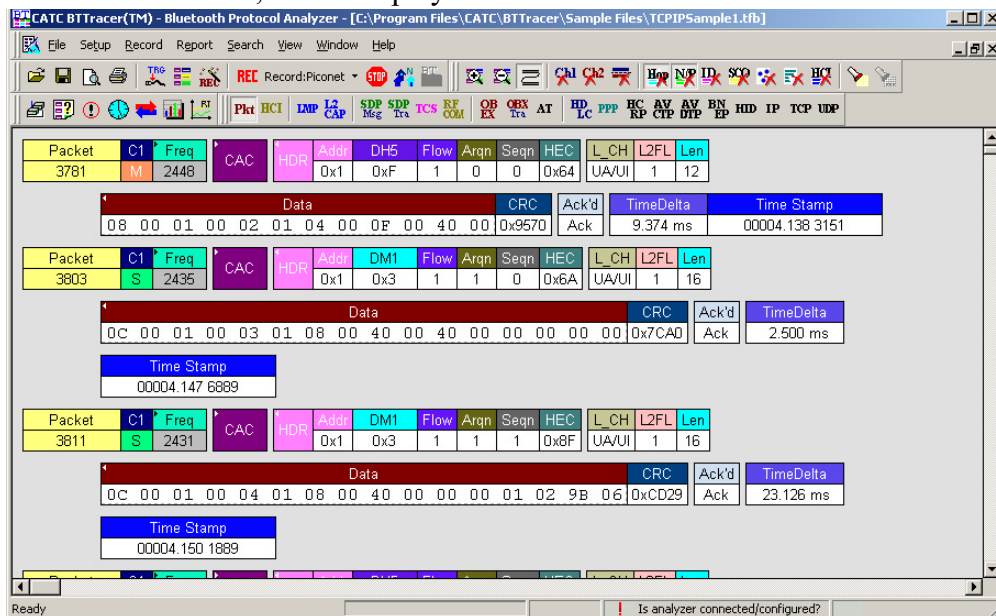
CATC BTTracer(TM) - Bluetooth Protocol Analyzer - [C:\Program Files\CATC\BTTracer\Sample Files\TCPIPSample1.tfb]

File Setup Record Report Search View Window Help

REC Record:Piconet

Pkt HCI LMP L2CAP SDP Msg SDP Tra TCS RF COM OBEX OBX Tra AT HDLC PPP HCRP AVCTP AVDTP BNEP HID IP TCP UDP

| Packet | C1 | Freq | CAC | HDR | Addr | DH5 | Flow | Arqn | Seqn | HEC | L_CH | L2FL | Len |
|---|---|---|---|---|---|---|---|---|---|---|---|---|---|
| 3781 | M | 2448 | | | 0x1 | 0xF | 1 | 0 | 0 | 0x64 | UA/UI | 1 | 12 |

| Data | CRC | Ack'd | TimeDelta | Time Stamp |
|---|---|---|---|---|
| 08 00 01 00 02 01 04 00 0F 00 40 00 | 0x9570 | Ack | 9.374 ms | 00004.138 3151 |

| Packet | C1 | Freq | CAC | HDR | Addr | DM1 | Flow | Arqn | Seqn | HEC | L_CH | L2FL | Len |
|---|---|---|---|---|---|---|---|---|---|---|---|---|---|
| 3803 | S | 2435 | | | 0x1 | 0x3 | 1 | 1 | 0 | 0x6A | UA/UI | 1 | 16 |

| Data | CRC | Ack'd | TimeDelta |
|---|---|---|---|
| 0C 00 01 00 03 01 08 00 40 00 40 00 00 00 00 00 | 0x7CA0 | Ack | 2.500 ms |

| Time Stamp |
|---|
| 00004.147 6889 |

| Packet | C1 | Freq | CAC | HDR | Addr | DM1 | Flow | Arqn | Seqn | HEC | L_CH | L2FL | Len |
|---|---|---|---|---|---|---|---|---|---|---|---|---|---|
| 3811 | S | 2431 | | | 0x1 | 0x3 | 1 | 1 | 1 | 0x8F | UA/UI | 1 | 16 |

| Data | CRC | Ack'd | TimeDelta |
|---|---|---|---|
| 0C 00 01 00 04 01 08 00 40 00 00 00 01 02 9B 06 | 0xCD29 | Ack | 23.126 ms |

| Time Stamp |
|---|
| 00004.150 1889 |

Ready | Is analyzer connected/configured?